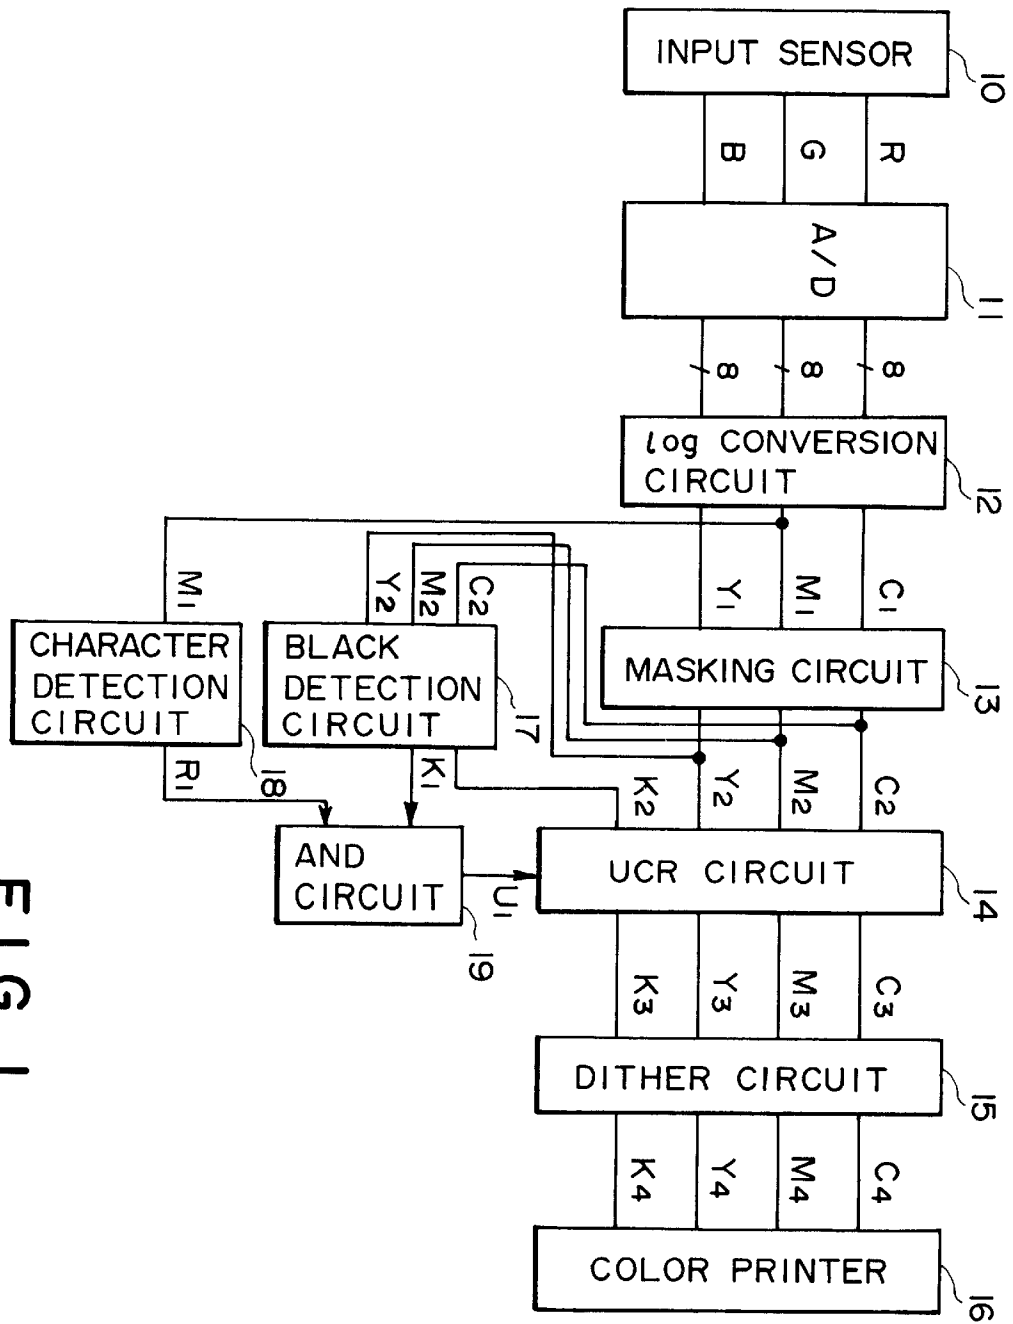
INPUT SENSOR
10
B G R
A/D
11
8 8 8
log CONVERSION CIRCUIT
12
$Y_1$ $M_1$ $C_1$
MASKING CIRCUIT
13
$M_1$
$Y_2$ $M_2$ $C_2$
CHARACTER DETECTION CIRCUIT
BLACK DETECTION CIRCUIT
17
18
$R_1$
$K_1$
$K_2$ $Y_2$ $M_2$ $C_2$
AND CIRCUIT
$U_1$
19
UCR CIRCUIT
14
$K_3$ $Y_3$ $M_3$ $C_3$
DITHER CIRCUIT
15
$K_4$ $Y_4$ $M_4$ $C_4$
COLOR PRINTER
16
F I G. 1